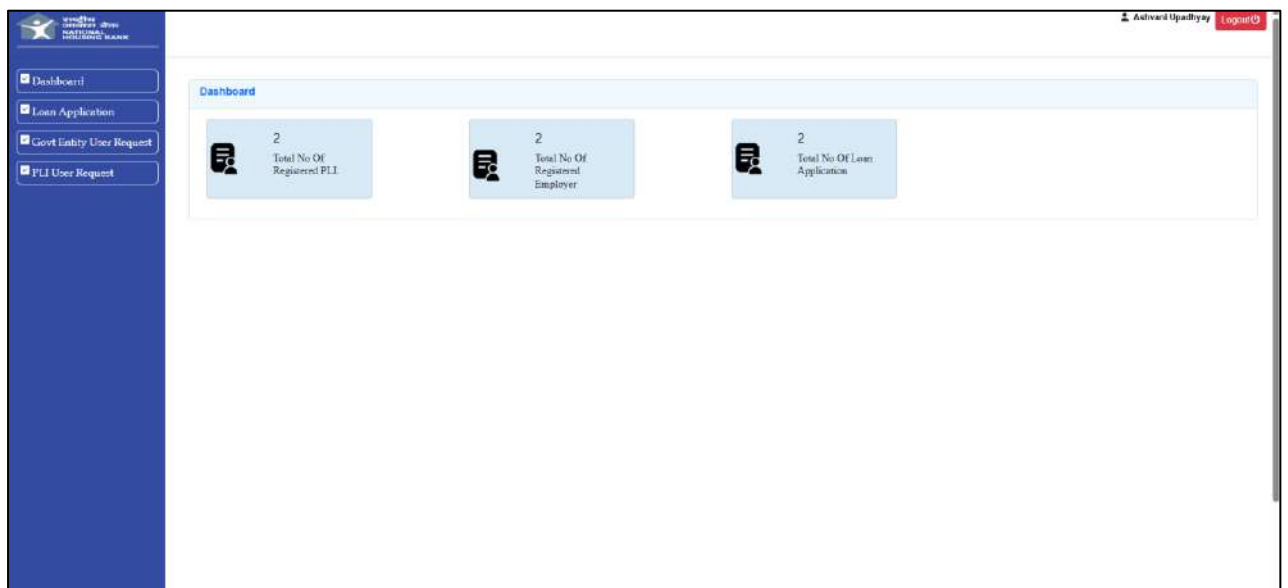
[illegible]
NATIONAL HOUSING BANK

Ashvani Upadhyay Logout

Dashboard
Loan Application
Govt Entity User Request
PLI User Request

Dashboard

2
Total No Of Registered PLI

2
Total No Of Registered Employer

2
Total No Of Loan Application